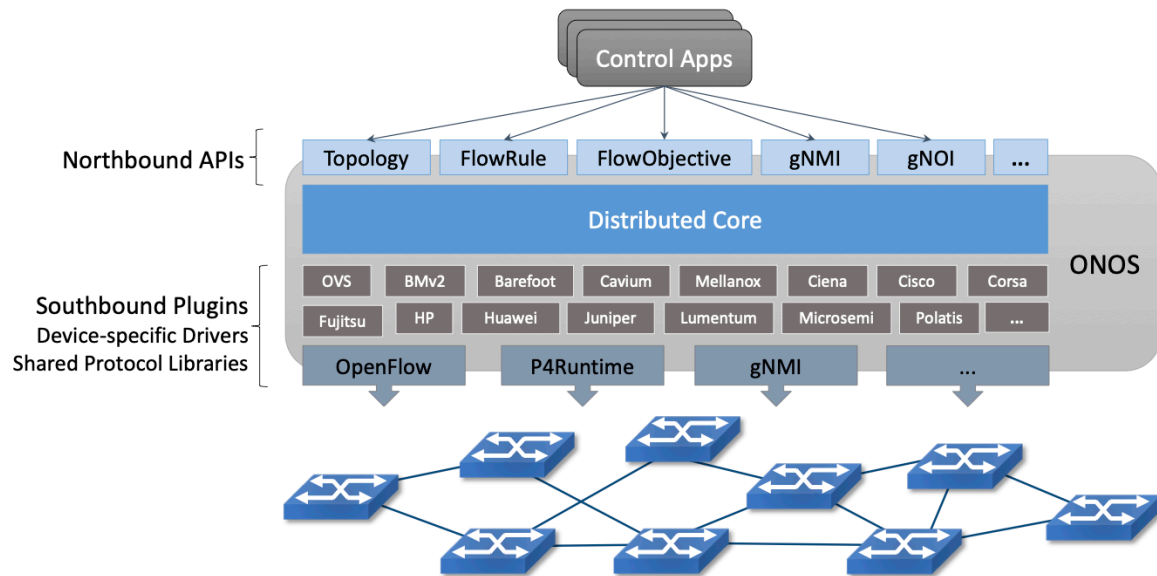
Control Apps

Northbound APIs

Topology
FlowRule
FlowObjective
gNMI
gNOI
...

Distributed Core

ONOS

Southbound Plugins
Device-specific Drivers
Shared Protocol Libraries

OVS
BMv2
Barefoot
Cavium
Mellanox
Ciena
Cisco
Corsa
Fujitsu
HP
Huawei
Juniper
Lumentum
Microsemi
Polatis
...

OpenFlow
P4Runtime
gNMI
...